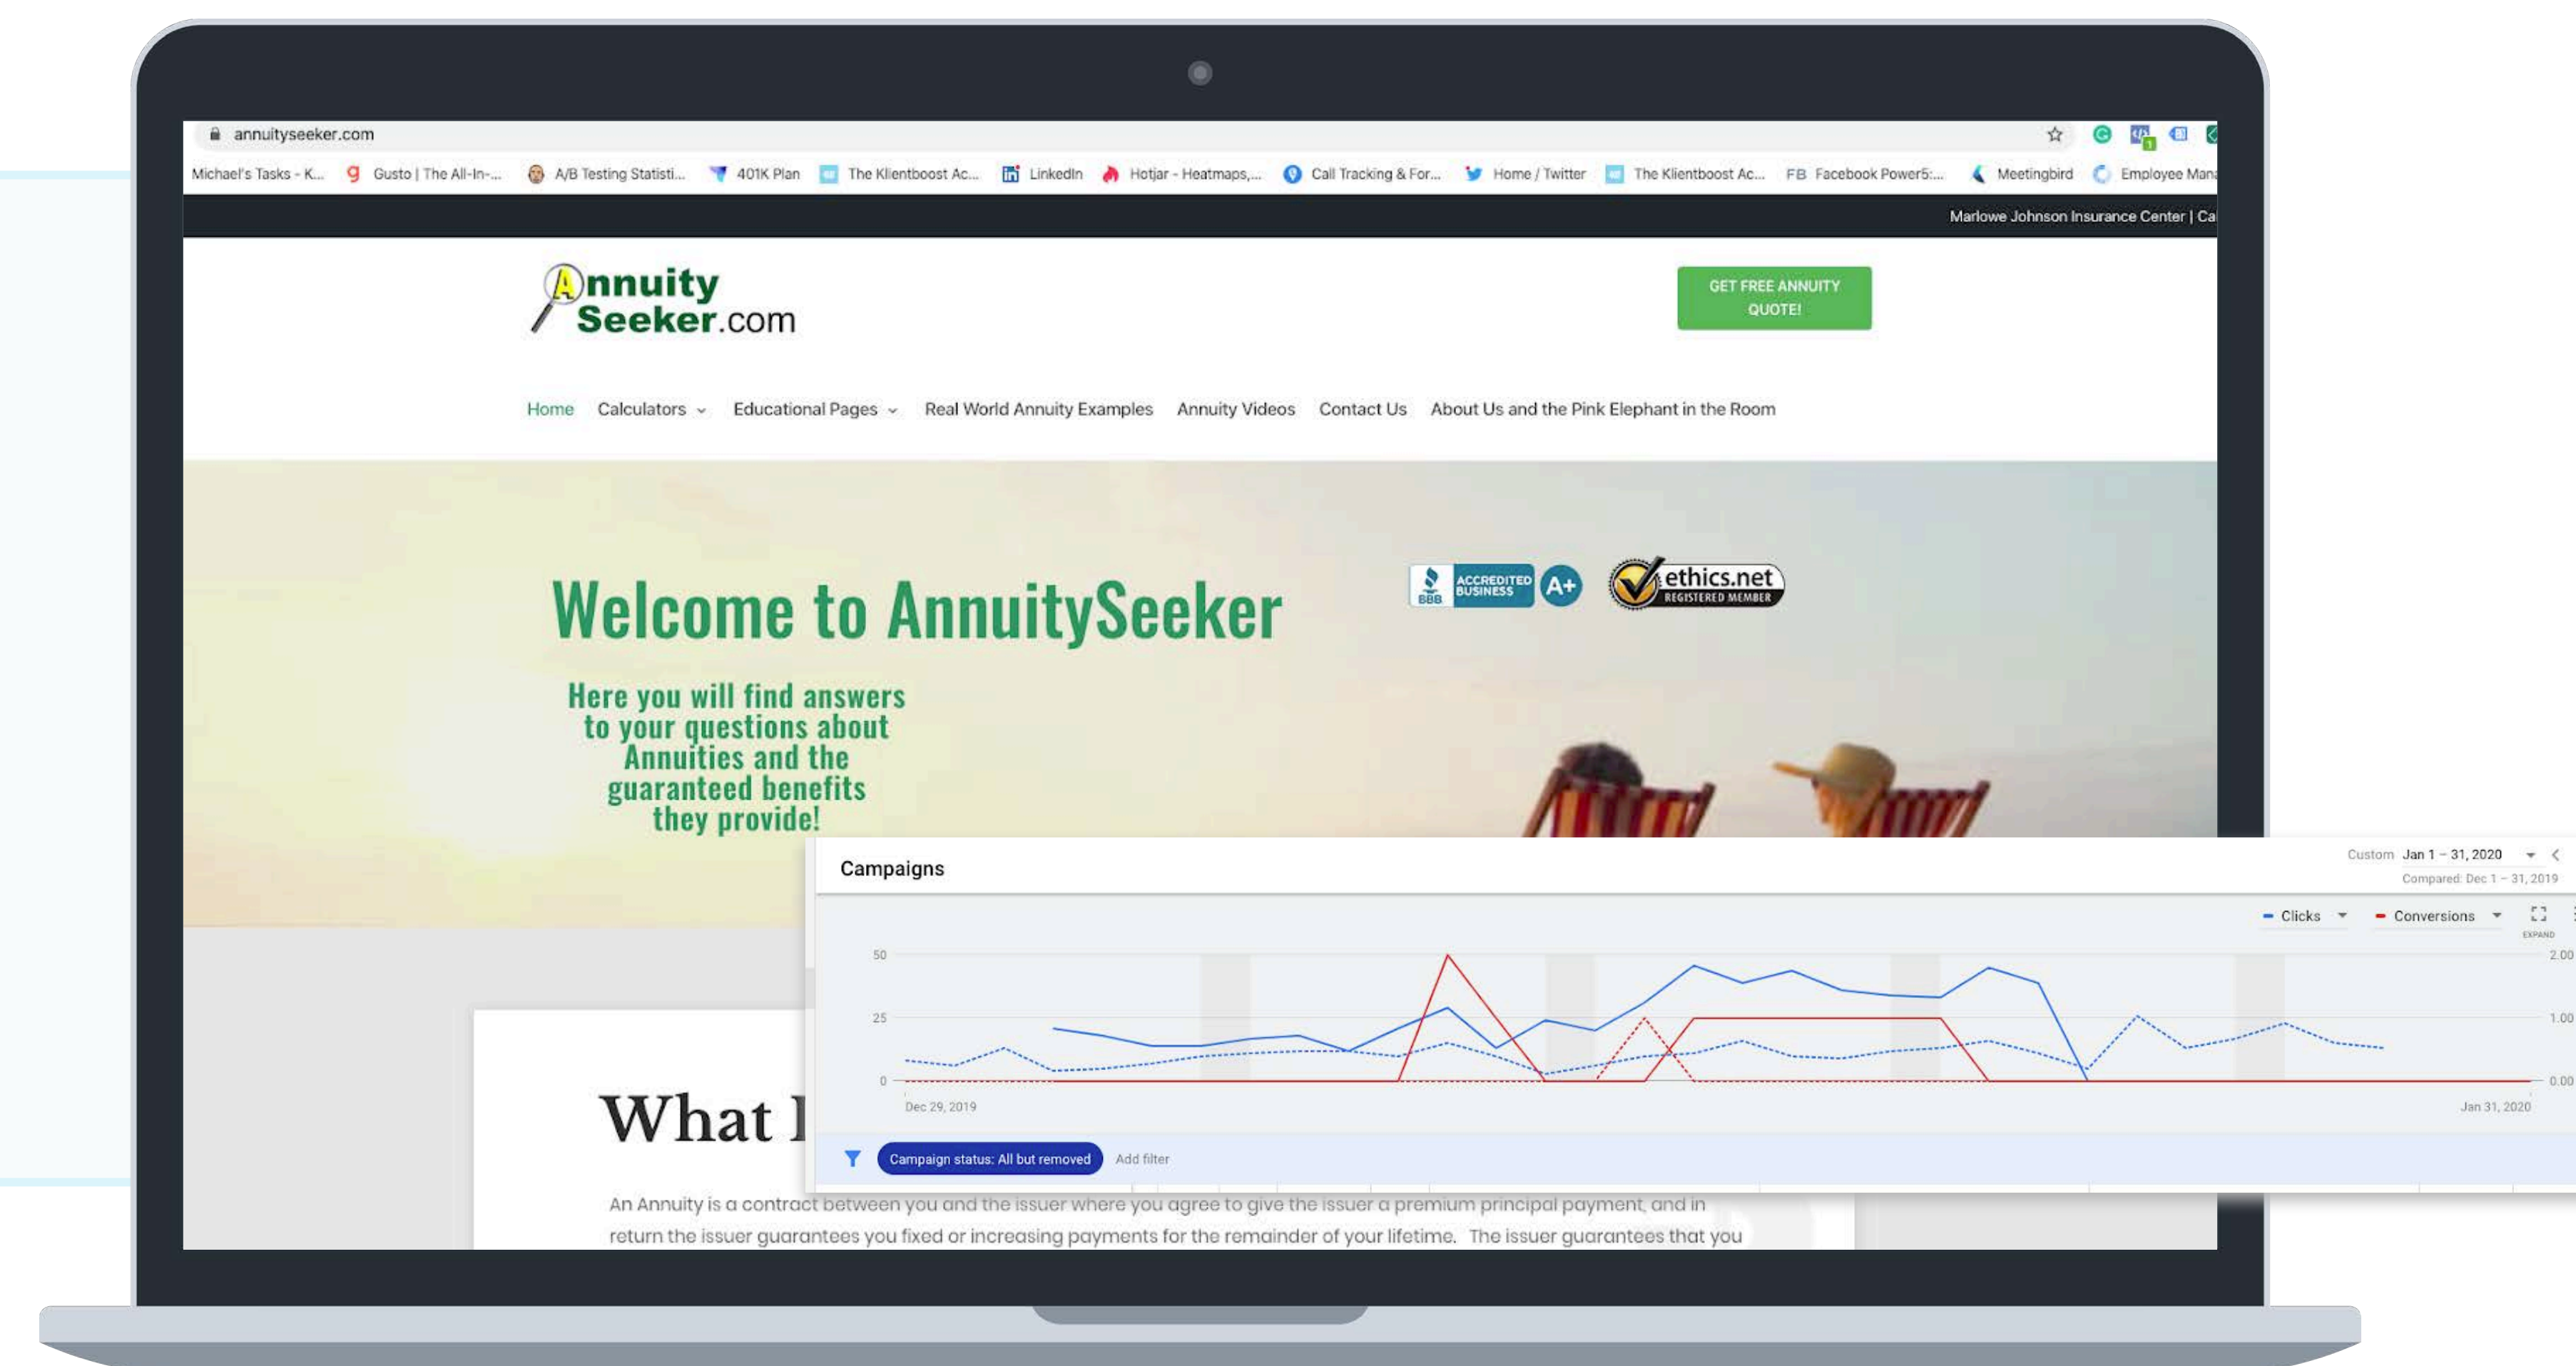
annuityseeker.com

Michael's Tasks - K... Gusto | The All-In-... A/B Testing Statisti... 401K Plan The Klientboost Ac... LinkedIn Hotjar - Heatmaps,... Call Tracking & For... Home / Twitter The Klientboost Ac... FB Facebook Power5:... Meetingbird Employee Man

Marlowe Johnson Insurance Center | Ca

Annuity Seeker.com

GET FREE ANNUITY QUOTE!

Home Calculators Educational Pages Real World Annuity Examples Annuity Videos Contact Us About Us and the Pink Elephant in the Room

Welcome to AnnuitySeeker

BBB ACCREDITED BUSINESS A+ ethics.net REGISTERED MEMBER

Here you will find answers to your questions about Annuities and the guaranteed benefits they provide!

What I

An Annuity is a contract between you and the issuer where you agree to give the issuer a premium principal payment, and in return the issuer guarantees you fixed or increasing payments for the remainder of your lifetime. The issuer guarantees that you

Campaigns

Custom Jan 1 – 31, 2020
Compared: Dec 1 – 31, 2019

Clicks Conversions EXPAND

50
25
0

2.00
1.00
0.00

Dec 29, 2019
Jan 31, 2020

Campaign status: All but removed Add filter